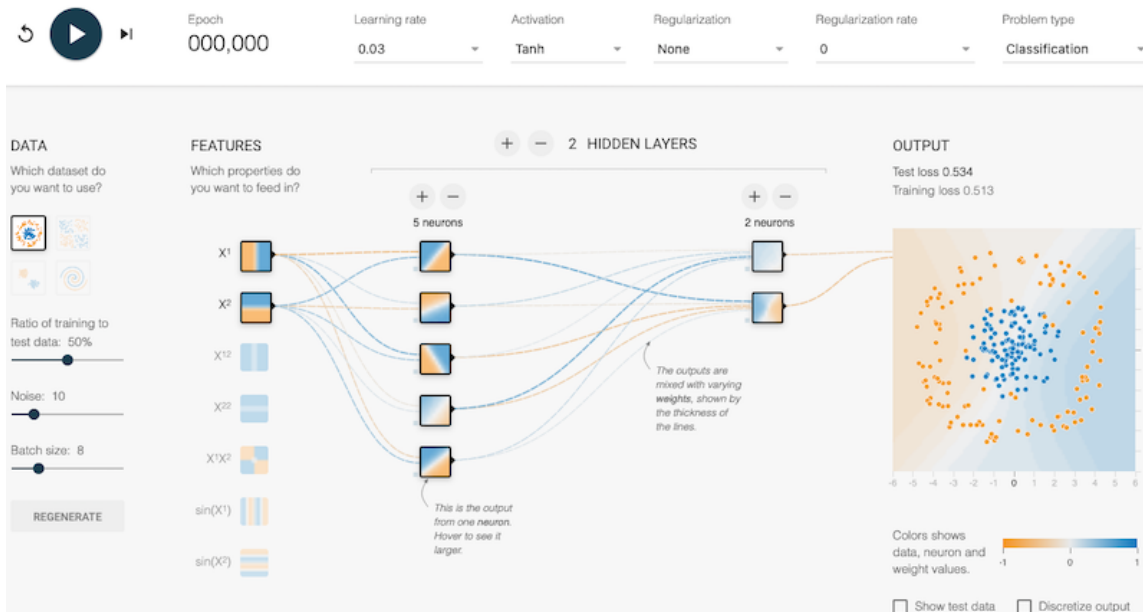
Epoch
000,000

Learning rate
0.03

Activation
Tanh

Regularization
None

Regularization rate
0

Problem type
Classification

DATA
Which dataset do you want to use?

Ratio of training to test data: 50%

Noise: 10

Batch size: 8

REGENERATE

FEATURES
Which properties do you want to feed in?

$X^1$
$X^2$
$X^{12}$
$X^{22}$
$X^1X^2$
$\sin(X^1)$
$\sin(X^2)$

+ − 2 HIDDEN LAYERS

+ −
5 neurons

+ −
2 neurons

This is the output from one neuron. Hover to see it larger.

The outputs are mixed with varying weights, shown by the thickness of the lines.

OUTPUT
Test loss 0.534
Training loss 0.513

-6 -5 -4 -3 -2 -1 0 1 2 3 4 5 6

Colors shows data, neuron and weight values.

-1 0 1

Show test data
Discretize output